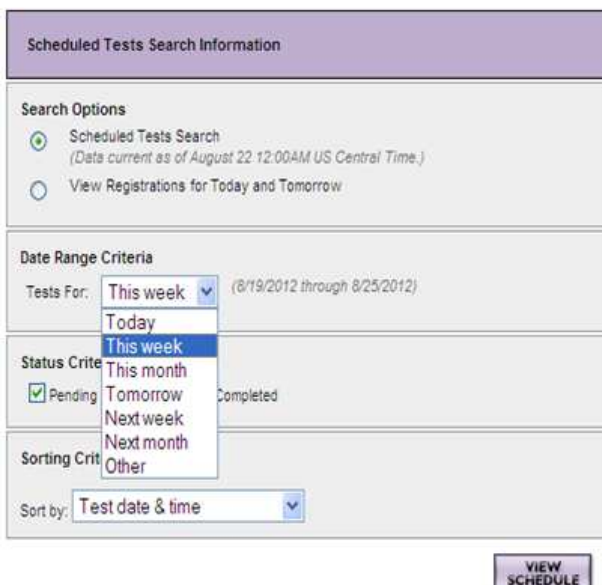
Scheduled Tests Search Information

Search Options

Scheduled Tests Search
(Data current as of August 22 12:00AM US Central Time.)

View Registrations for Today and Tomorrow

Date Range Criteria

Tests For: This week (8/19/2012 through 8/25/2012)

Today
This week
This month
Tomorrow
Next week
Next month
Other

Status Crite

Pending Completed

Sorting Crit

Sort by: Test date & time

VIEW SCHEDULE